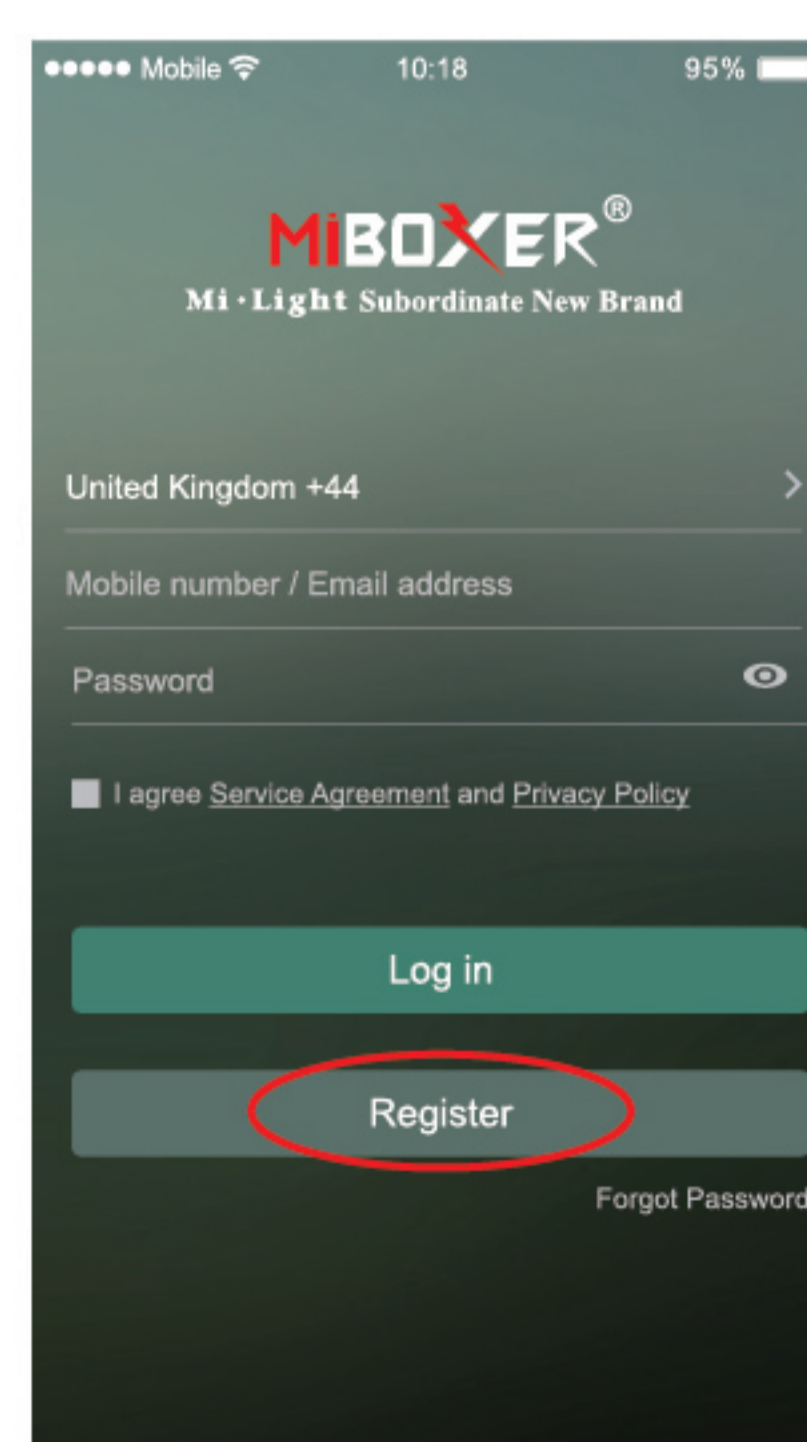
●●●●● Mobile 10:18 95%

MiBOXER®
Mi·Light Subordinate New Brand

United Kingdom +44 >

Mobile number / Email address

Password

I agree Service Agreement and Privacy Policy

Log in

Register

Forgot Password